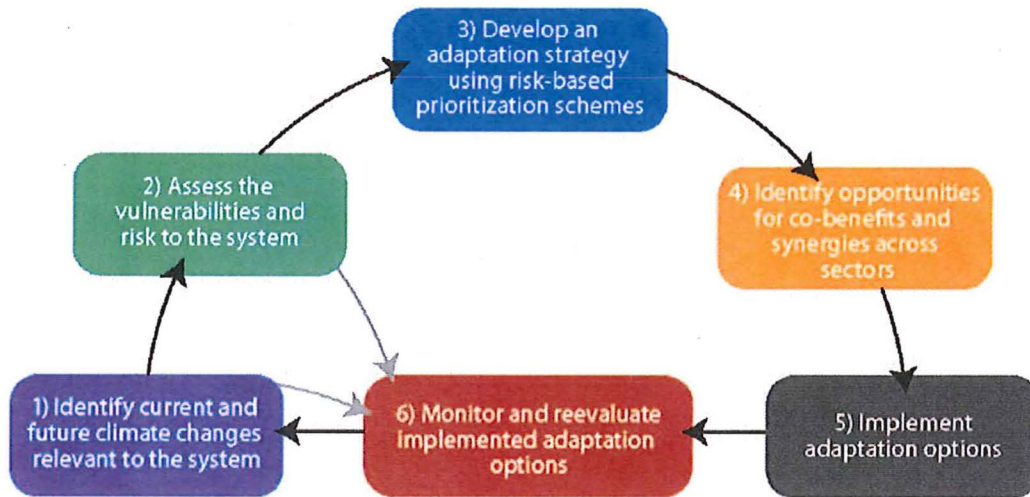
3) Develop an adaptation strategy using risk-based prioritization schemes

4) Identify opportunities for co-benefits and synergies across sectors

5) Implement adaptation options

6) Monitor and reevaluate implemented adaptation options

1) Identify current and future climate changes relevant to the system

2) Assess the vulnerabilities and risk to the system